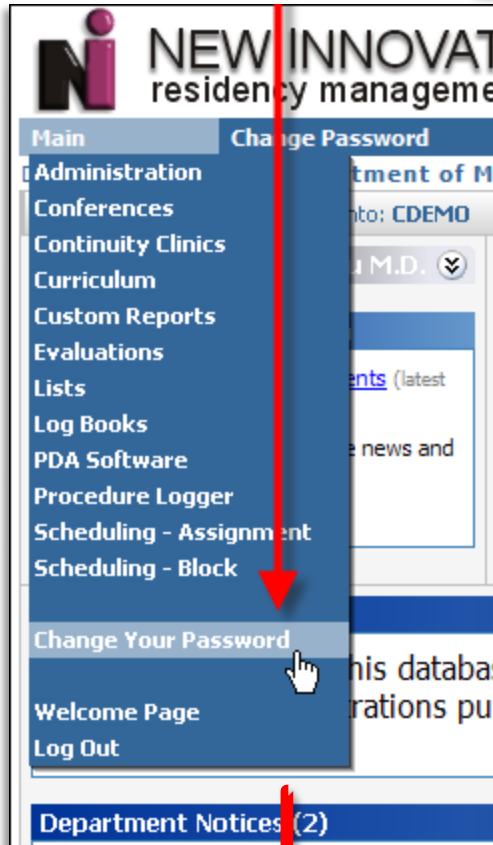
NEW INNOVAT
residency manageme

Main
Change Password

Administration
Conferences
Continuity Clinics
Curriculum
Custom Reports
Evaluations
Lists
Log Books
PDA Software
Procedure Logger
Scheduling - Assignment
Scheduling - Block
Change Your Password
Welcome Page
Log Out

tment of M
nto: CDEMO
u M.D.
ents (latest
e news and
his databas
rations pu

Department Notices (2)